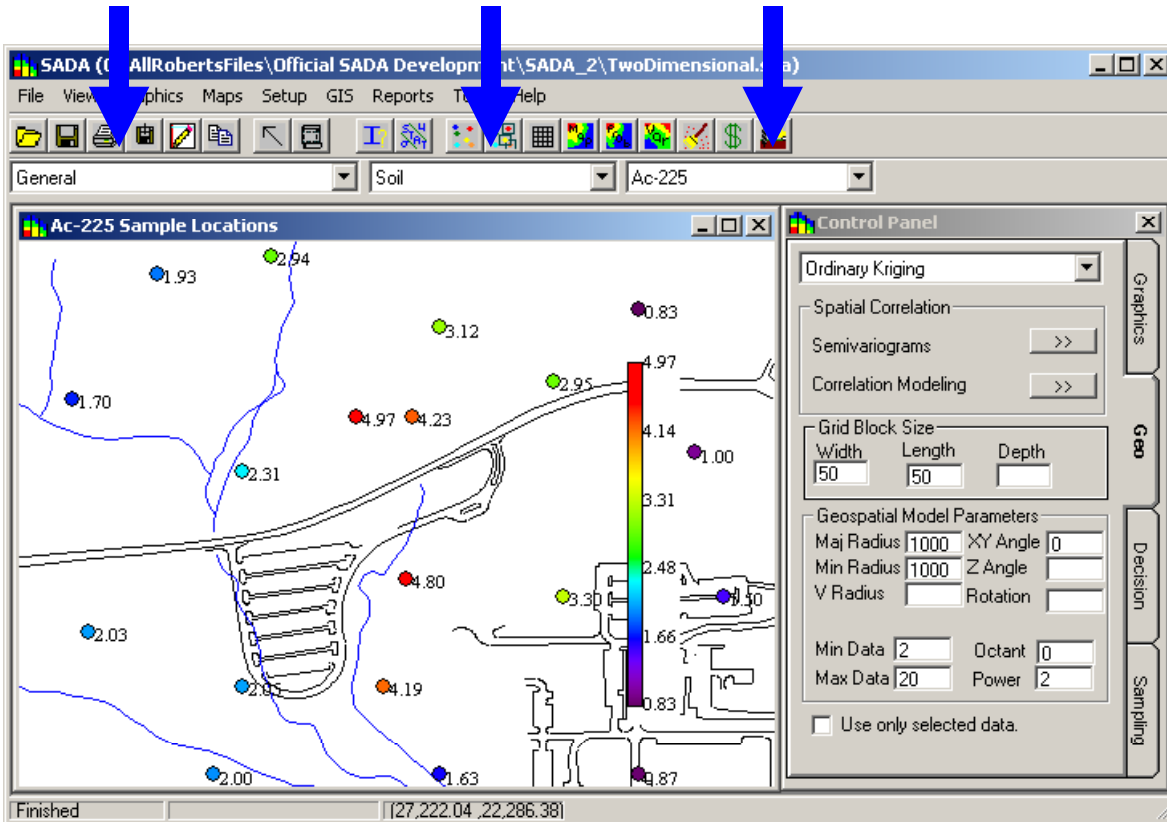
SADA (C:\AllRobertsFiles\Official SADA Development\SADA_2\TwoDimensional.sda)

File View Graphics Maps Setup GIS Reports Tools Help

General
Soil
Ac-225

Ac-225 Sample Locations

2.94
1.93
0.83
3.12
2.95
1.70
4.97
4.23
1.00
2.31
4.80
3.30
1.50
2.03
2.01
4.19
2.00
1.63
0.87

4.97
4.14
3.31
2.48
1.66
0.83

Control Panel
Ordinary Kriging
Spatial Correlation
Semivariograms >>
Correlation Modeling >>
Grid Block Size
Width Length Depth
50 50
Geospatial Model Parameters
Maj Radius 1000 XY Angle 0
Min Radius 1000 Z Angle
V Radius Rotation
Min Data 2 Octant 0
Max Data 20 Power 2
Use only selected data.

Graphics
Geo
Decision
Sampling

Finished
(27,222.04 ,22,286.38)